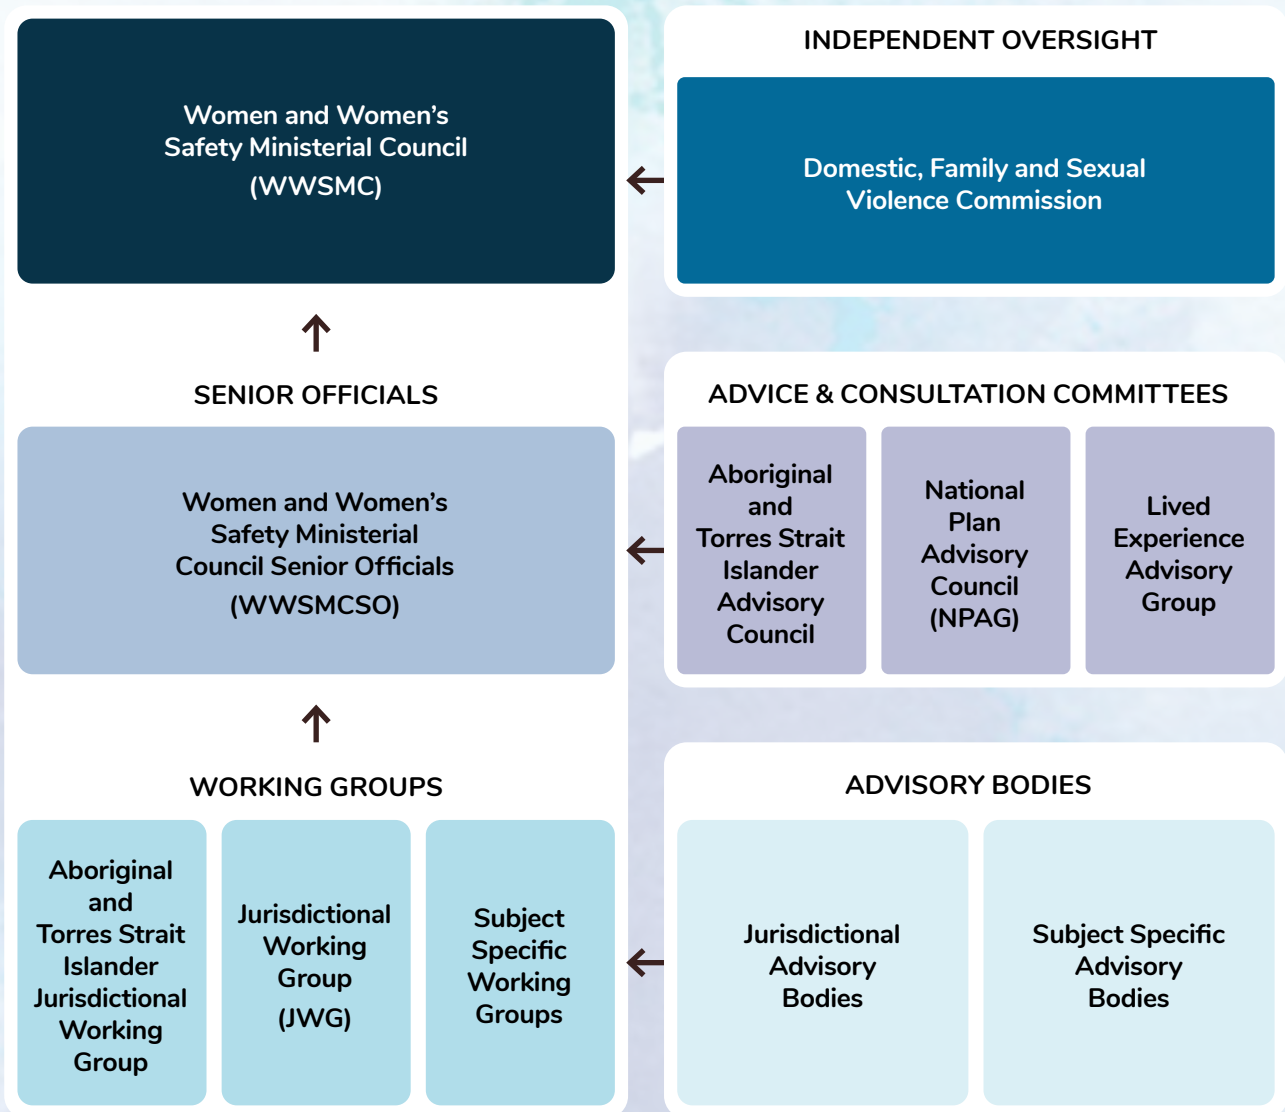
Women and Women's Safety Ministerial Council (WWSMC)

INDEPENDENT OVERSIGHT

Domestic, Family and Sexual Violence Commission

SENIOR OFFICIALS

Women and Women's Safety Ministerial Council Senior Officials (WWSMCSO)

ADVICE & CONSULTATION COMMITTEES

Aboriginal and Torres Strait Islander Advisory Council

National Plan Advisory Council (NPAG)

Lived Experience Advisory Group

WORKING GROUPS

Aboriginal and Torres Strait Islander Jurisdictional Working Group

Jurisdictional Working Group (JWG)

Subject Specific Working Groups

ADVISORY BODIES

Jurisdictional Advisory Bodies

Subject Specific Advisory Bodies